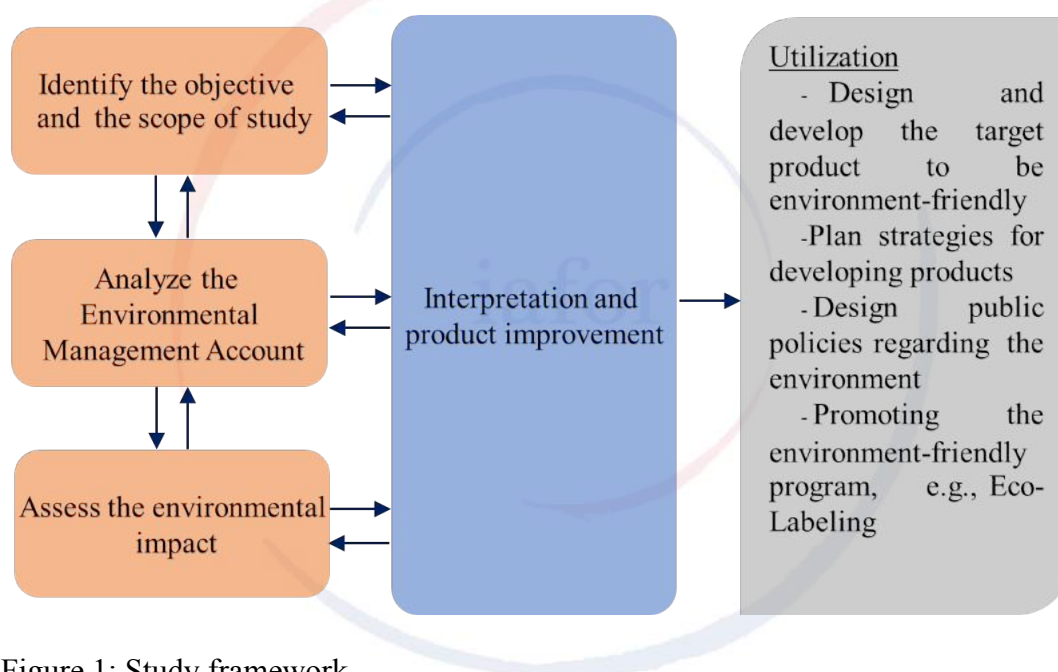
Identify the objective and the scope of study

Analyze the Environmental Management Account

Assess the environmental impact

Interpretation and product improvement

iafor

Utilization

- Design and develop the target product to be environment-friendly

-Plan strategies for developing products

- Design public policies regarding the environment

- Promoting the environment-friendly program, e.g., Eco-Labeling

Figure 1: Study framework